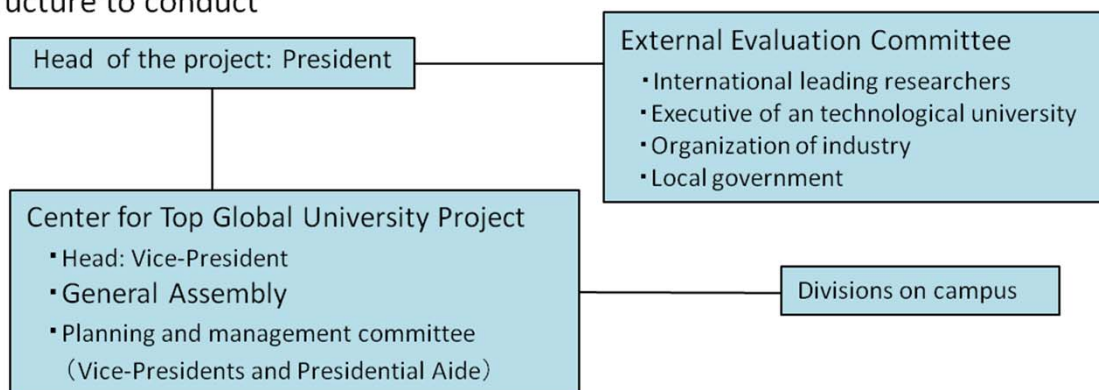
ucture to conduct

Head of the project: President

External Evaluation Committee
・International leading researchers
・Executive of an technological university
・Organization of industry
・Local government

Center for Top Global University Project
・Head: Vice-President
・General Assembly
・Planning and management committee (Vice-Presidents and Presidential Aide)

Divisions on campus